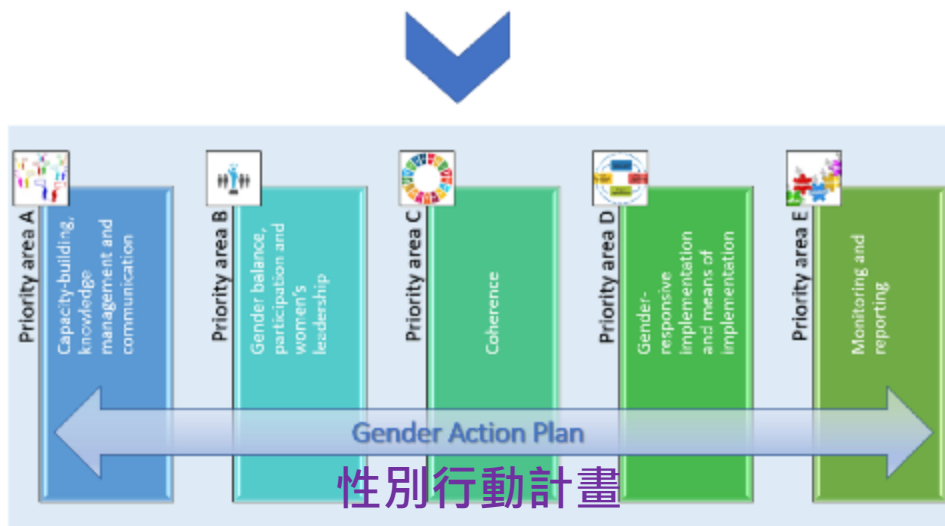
Priority area A

Capacity-building, knowledge management and communication

Priority area B

Gender balance, participation and women's leadership

Priority area C

Coherence

Priority area D

Gender-responsive implementation and means of implementation

Priority area E

Monitoring and reporting

Gender Action Plan

性別行動計畫